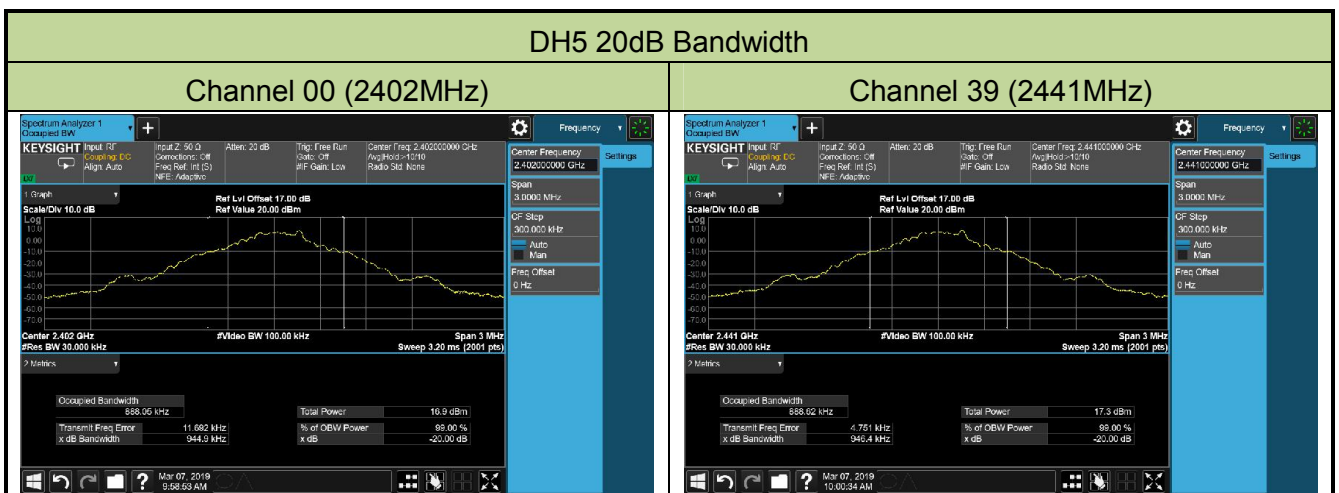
| DH5 20dB Bandwidth | |
|---|---|
| Channel 00 (2402MHz) | Channel 39 (2441MHz) |

Spectrum Analyzer 1
Occupied BW
+
Frequency
KEYSIGHT Input: RF Coupling: DC Align: Auto
Input Z: 50 Ω Corrections: Off Freq Ref: Int (S) NFE: Adaptive
Atten: 20 dB
Trig: Free Run Gate: Off #IF Gain: Low
Center Freq: 2.402000000 GHz Avg|Hold:>10/10 Radio Std: None
Center Frequency
2.402000000 GHz
Settings
1 Graph
Scale/Div 10.0 dB
Ref Lvl Offset 17.00 dB
Ref Value 20.00 dBm
Log
10.0
0.00
-10.0
-20.0
-30.0
-40.0
-50.0
-60.0
-70.0
Span
3.0000 MHz
CF Step
300.000 kHz
Auto
Man
Freq Offset
0 Hz
Center 2.402 GHz
#Res BW 30.000 kHz
#Video BW 100.00 kHz
Span 3 MHz
Sweep 3.20 ms (2001 pts)
2 Metrics
Occupied Bandwidth
888.05 kHz
Total Power 16.9 dBm
Transmit Freq Error 11.692 kHz
x dB Bandwidth 944.9 kHz
% of OBW Power 99.00 %
x dB -20.00 dB
Mar 07, 2019
9:58:53 AM

Spectrum Analyzer 1
Occupied BW
+
Frequency
KEYSIGHT Input: RF Coupling: DC Align: Auto
Input Z: 50 Ω Corrections: Off Freq Ref: Int (S) NFE: Adaptive
Atten: 20 dB
Trig: Free Run Gate: Off #IF Gain: Low
Center Freq: 2.441000000 GHz Avg|Hold:>10/10 Radio Std: None
Center Frequency
2.441000000 GHz
Settings
1 Graph
Scale/Div 10.0 dB
Ref Lvl Offset 17.00 dB
Ref Value 20.00 dBm
Log
10.0
0.00
-10.0
-20.0
-30.0
-40.0
-50.0
-60.0
-70.0
Span
3.0000 MHz
CF Step
300.000 kHz
Auto
Man
Freq Offset
0 Hz
Center 2.441 GHz
#Res BW 30.000 kHz
#Video BW 100.00 kHz
Span 3 MHz
Sweep 3.20 ms (2001 pts)
2 Metrics
Occupied Bandwidth
888.62 kHz
Total Power 17.3 dBm
Transmit Freq Error 4.761 kHz
x dB Bandwidth 946.4 kHz
% of OBW Power 99.00 %
x dB -20.00 dB
Mar 07, 2019
10:00:34 AM